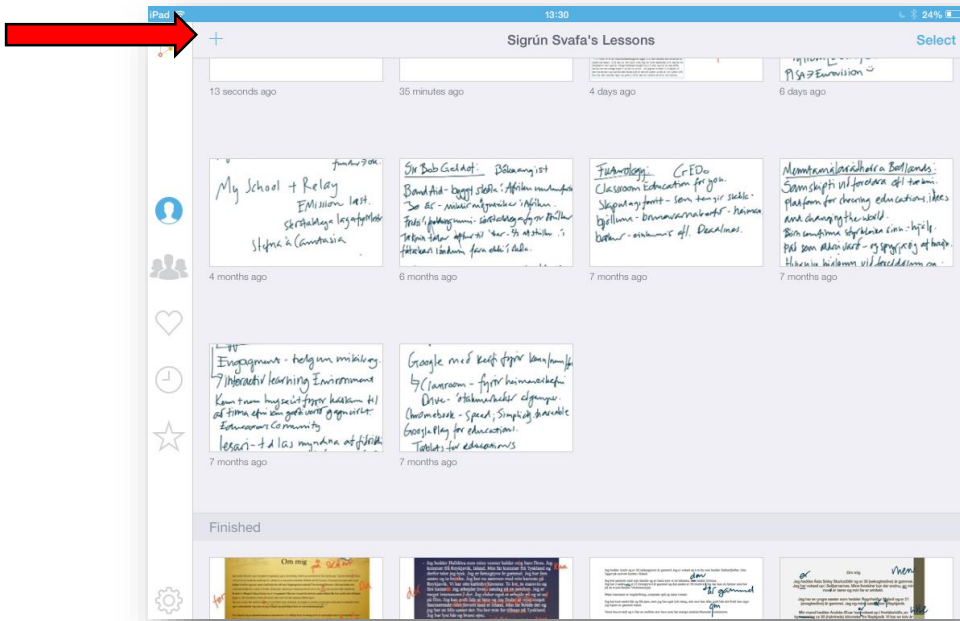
iPad
13:30
24%
+
Sigrún Svafa's Lessons
Select

PISA → Eurovision

13 seconds ago
35 minutes ago
4 days ago
6 days ago

My School + Relay
EMission last.
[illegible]
Stefnt á Cambodia

Sir Bob Geldof: Bókaormarist
Band Aid - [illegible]
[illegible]
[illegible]
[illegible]

Fuavology: CrEDo
Classroom Education for you.
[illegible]
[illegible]
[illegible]

Menntamálaráðherra Bretlands:
Samskipti við fordæra og tækni.
Platform for sharing educational ideas
and changing the world.
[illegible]
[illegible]
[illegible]

4 months ago
6 months ago
7 months ago
7 months ago

Engagement - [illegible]
Interactive learning Environment
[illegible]
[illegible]
Educators Community
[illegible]

Google með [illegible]
Classroom - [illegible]
Drive - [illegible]
Chromebook - Speed, Simplicity, Shareable
Google Play for education.
Tablets for educations

7 months ago
7 months ago

Finished

Om mig
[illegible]